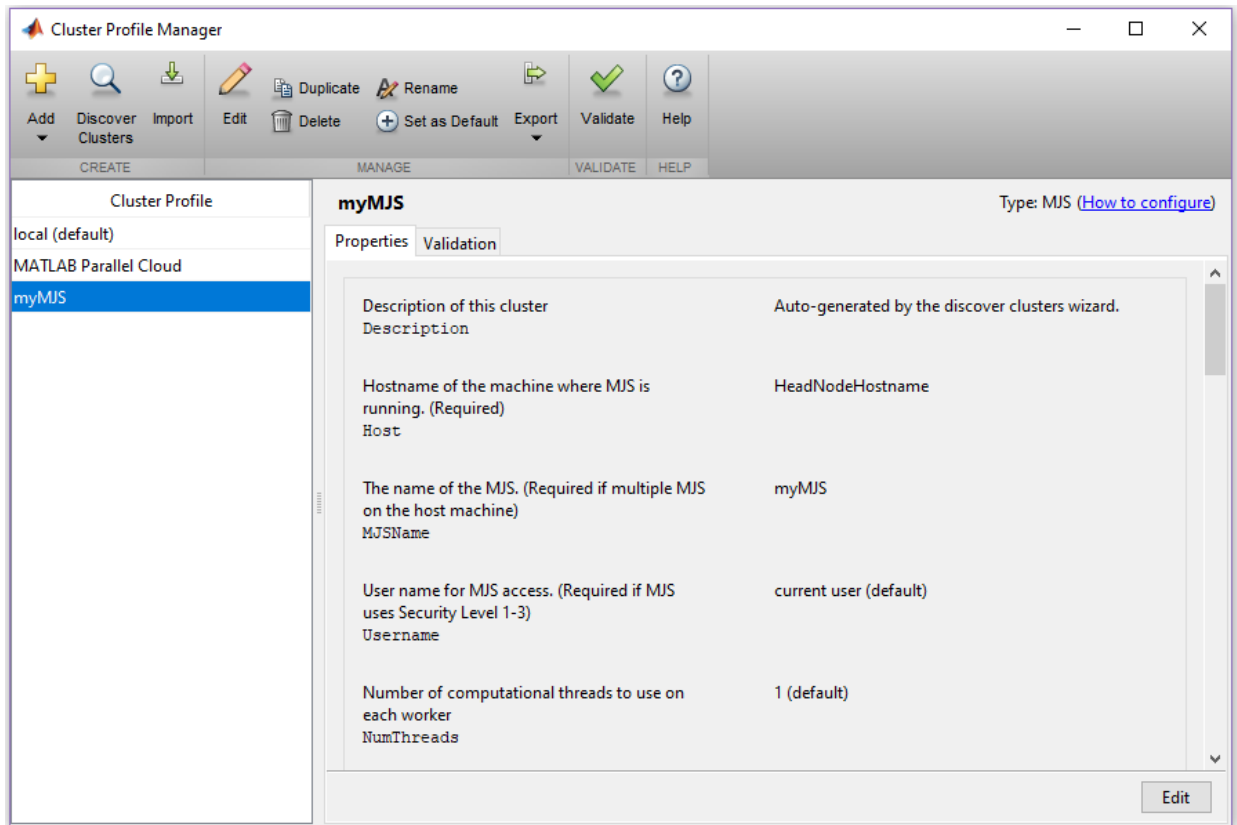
Cluster Profile Manager

Add
Discover Clusters
Import
CREATE

Edit
Duplicate
Delete
Rename
Set as Default
Export
MANAGE

Validate
VALIDATE

Help
HELP

Cluster Profile
local (default)
MATLAB Parallel Cloud
myMJS

myMJS
Type: MJS (How to configure)

Properties
Validation

| | |
|---|---|
| Description of this cluster Description | Auto-generated by the discover clusters wizard. |
| Hostname of the machine where MJS is running. (Required) Host | HeadNodeHostname |
| The name of the MJS. (Required if multiple MJS on the host machine) MJSName | myMJS |
| User name for MJS access. (Required if MJS uses Security Level 1-3) Username | current user (default) |
| Number of computational threads to use on each worker NumThreads | 1 (default) |

Edit